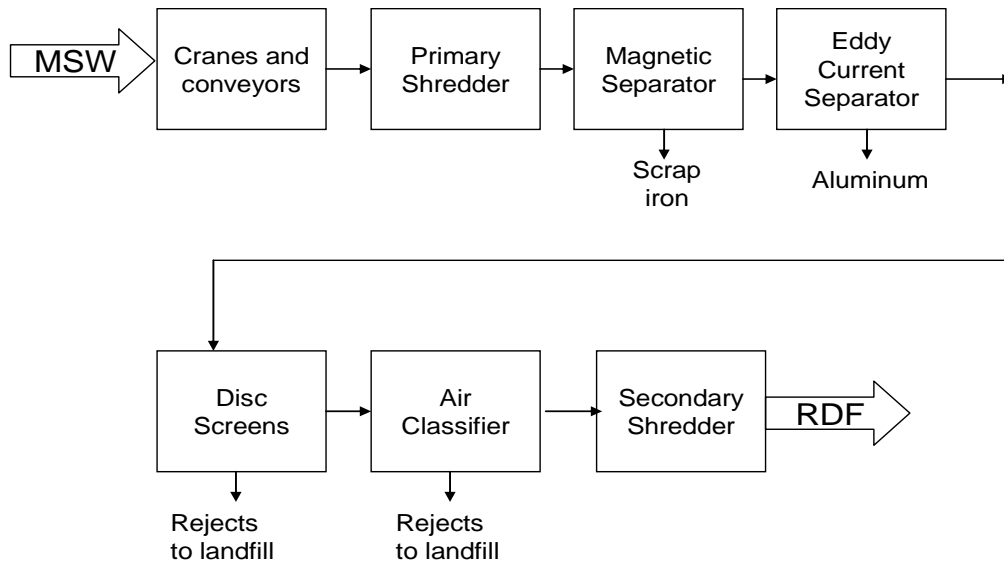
MSW

Cranes and conveyors

Primary Shredder

Magnetic Separator

Scrap iron

Eddy Current Separator

Aluminum

Disc Screens

Rejects to landfill

Air Classifier

Rejects to landfill

Secondary Shredder

RDF